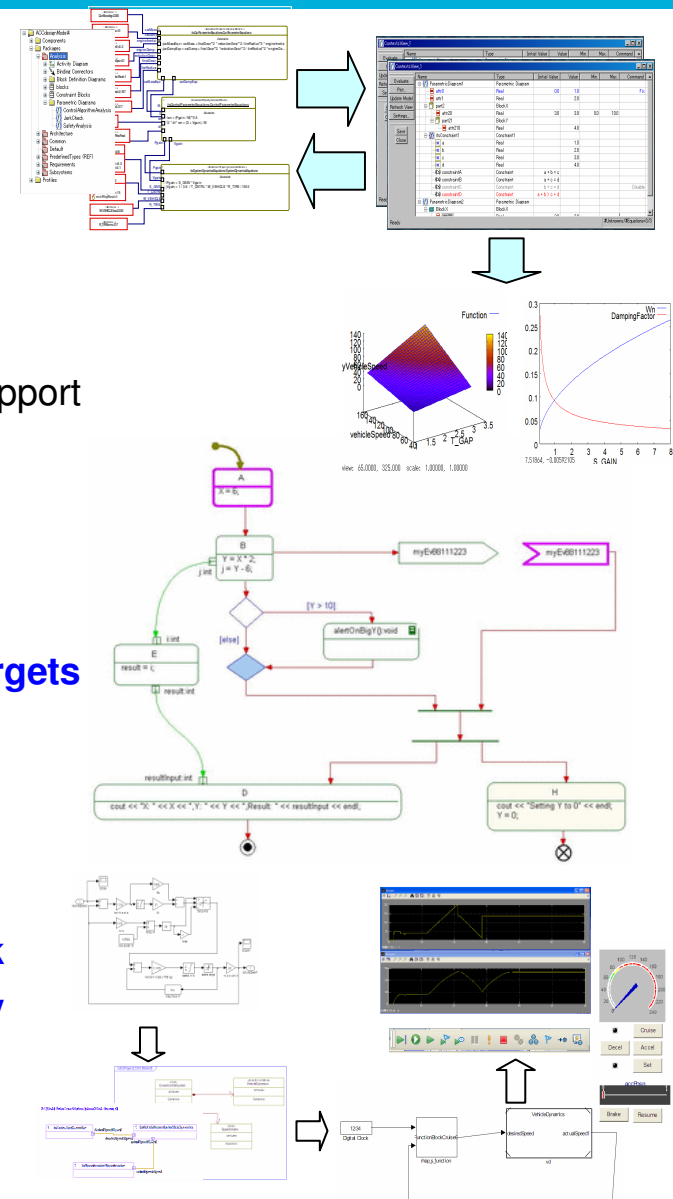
ACCdesignModelA
Components
Packages
Activity Diagram
Binding Connectors
Block Definition Diagrams
blocks
Constraint Blocks
Parametric Diagrams
ControlAlgorithmAnalysis
JerkCheck
SafetyAnalysis
Architecture
Common
Default
PredefinedTypes (REF)
Requirements
Subsystems
Profiles

Name
Type
Initial Value
Value
Min
Max
Command
Evaluate
Plot
Update Model
Refresh View
Settings
Save
Close
Parametric Diagram
Real
Block
Constraint
Ready

Function
yVehicleSpeed
vehicleSpeed
T_GAP
140
120
100
80
60
40
20
0
160
3.5
3
2.5
2
1.5
1.0
view: 65.0000, 325.000 scale: 1.00000, 1.00000

Wn
DampingFactor
0.3
0.25
0.2
0.15
0.1
0.05
0
1
2
3
4
5
6
7
8
S_GAIN
7.51864, -0.00592105

pport

rgets

A
X = 6;
B
Y = X * 2;
j = Y - 6;
j:int
myEv68111223
myEv68111223
[Y > 10]
alertOnBigY():void
[else]
i:int
E
result = i;
result:int
resultInput:int
D
cout << "X: " << X << ", Y: " << Y << ",Result: " << resultInput << endl;
H
cout << "Setting Y to 0" << endl;
Y = 0;

1234
Digital Clock
FunctionBlockCruise
desiredSpeed
VehicleDynamics
desiredSpeed
actualSpeed
Cruise
Decel
Accel
Set
Brake
Resume